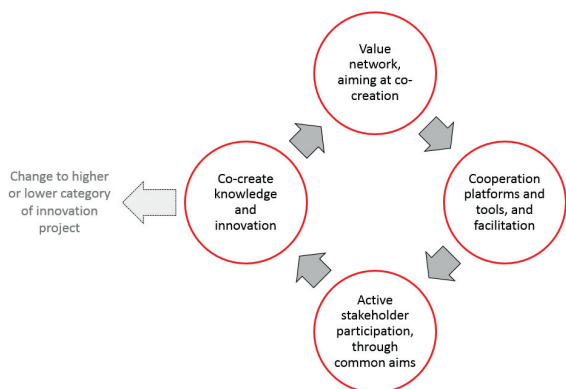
Value network, aiming at co-creation

Cooperation platforms and tools, and facilitation

Active stakeholder participation, through common aims

Co-create knowledge and innovation

Change to higher or lower category of innovation project